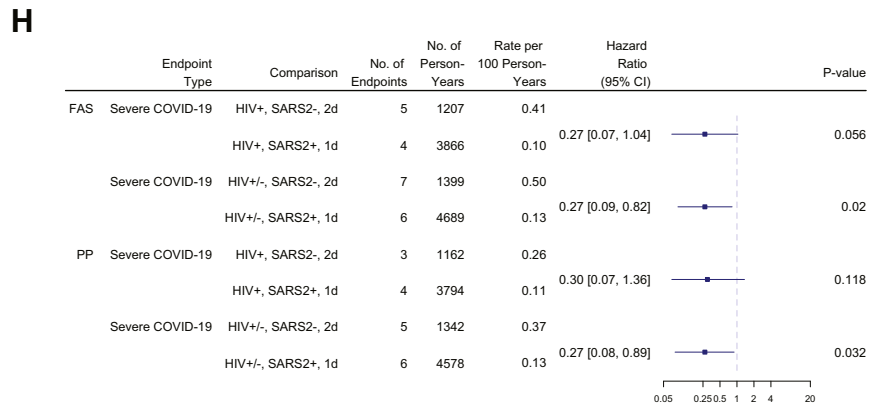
H

| | Endpoint Type | Comparison | No. of Endpoints | No. of Person-Years | Rate per 100 Person-Years | Hazard Ratio (95% CI) | P-value |
|---|---|---|---|---|---|---|---|
| FAS | Severe COVID-19 | HIV+, SARS2-, 2d | 5 | 1207 | 0.41 | 0.27 [0.07, 1.04] | 0.056 |
| | | HIV+, SARS2+, 1d | 4 | 3866 | 0.10 | | |
| | Severe COVID-19 | HIV+/-, SARS2-, 2d | 7 | 1399 | 0.50 | 0.27 [0.09, 0.82] | 0.02 |
| | | HIV+/-, SARS2+, 1d | 6 | 4689 | 0.13 | | |
| PP | Severe COVID-19 | HIV+, SARS2-, 2d | 3 | 1162 | 0.26 | 0.30 [0.07, 1.36] | 0.118 |
| | | HIV+, SARS2+, 1d | 4 | 3794 | 0.11 | | |
| | Severe COVID-19 | HIV+/-, SARS2-, 2d | 5 | 1342 | 0.37 | 0.27 [0.08, 0.89] | 0.032 |
| | | HIV+/-, SARS2+, 1d | 6 | 4578 | 0.13 | | |

0.05 0.25 0.5 1 2 4 20